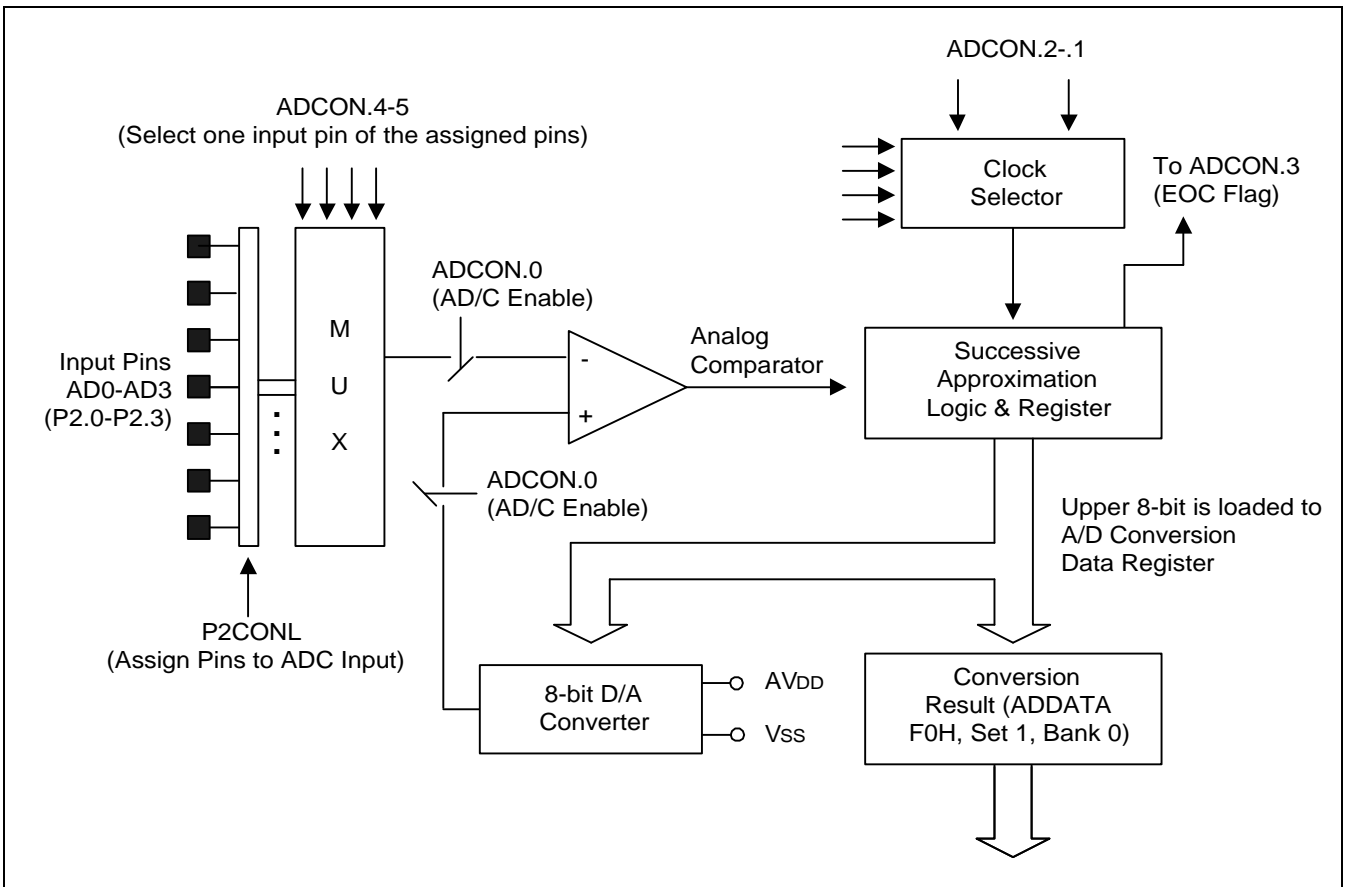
ADCON.4-5
(Select one input pin of the assigned pins)

ADCON.2-.1

Clock
Selector

To ADCON.3
(EOC Flag)

ADCON.0
(AD/C Enable)

M
U
X

Input Pins
AD0-AD3
(P2.0-P2.3)

-
+

Analog
Comparator

Successive
Approximation
Logic & Register

ADCON.0
(AD/C Enable)

Upper 8-bit is loaded to
A/D Conversion
Data Register

P2CONL
(Assign Pins to ADC Input)

8-bit D/A
Converter

AV$_{DD}$

V$_{SS}$

Conversion
Result (ADDATA
F0H, Set 1, Bank 0)